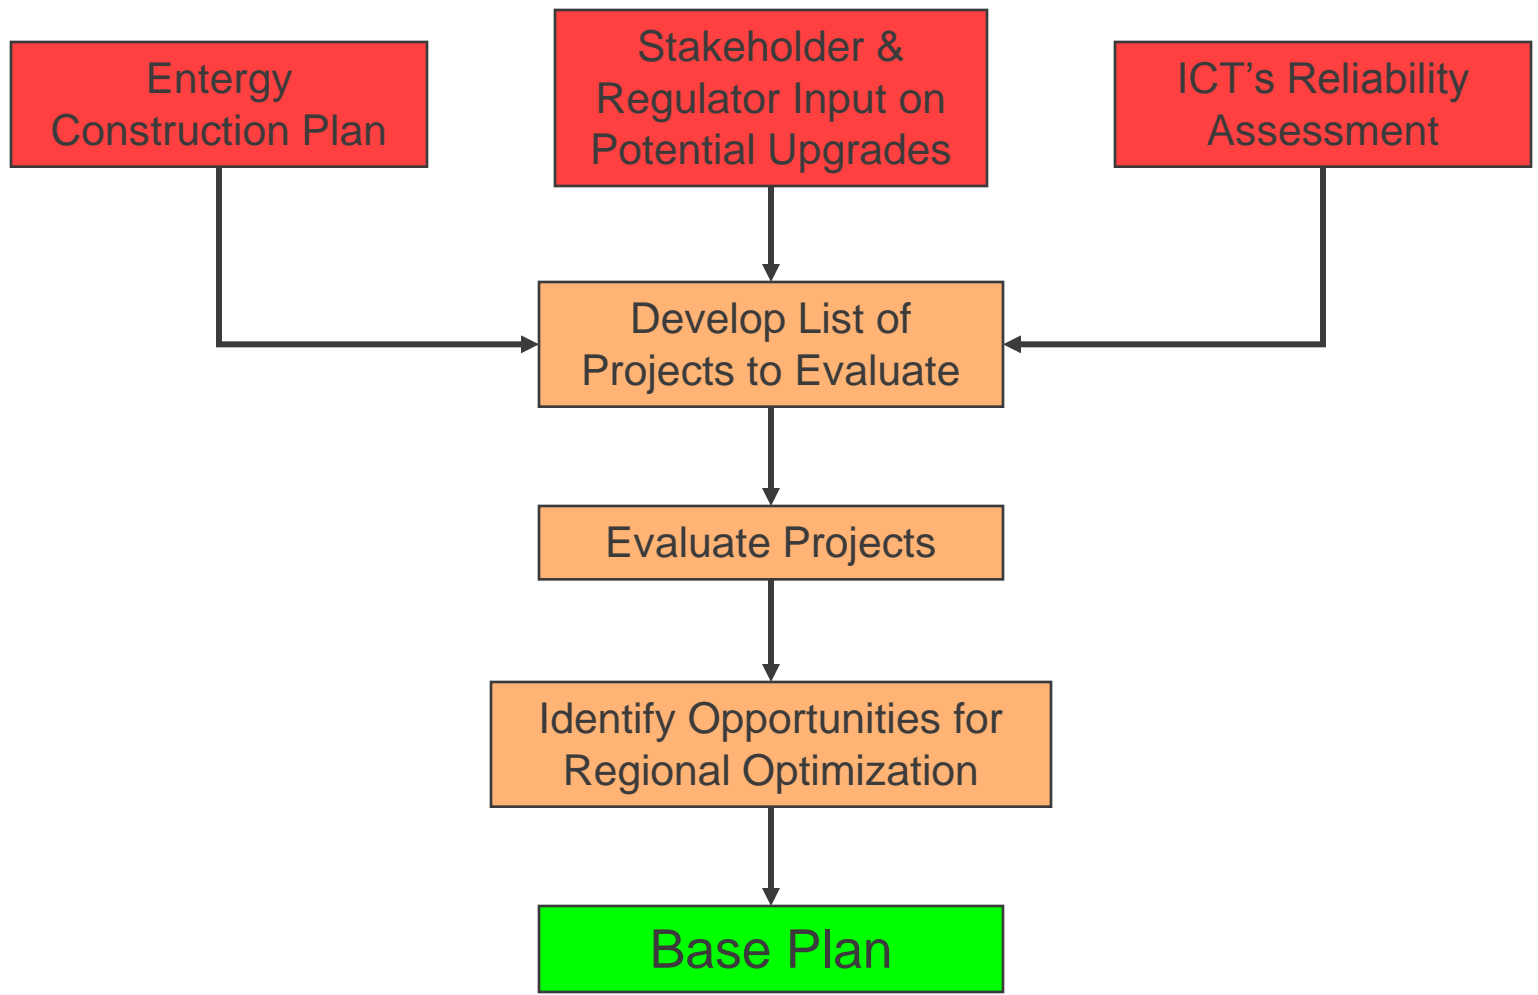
Entergy Construction Plan

Stakeholder & Regulator Input on Potential Upgrades

ICT’s Reliability Assessment

Develop List of Projects to Evaluate

Evaluate Projects

Identify Opportunities for Regional Optimization

Base Plan